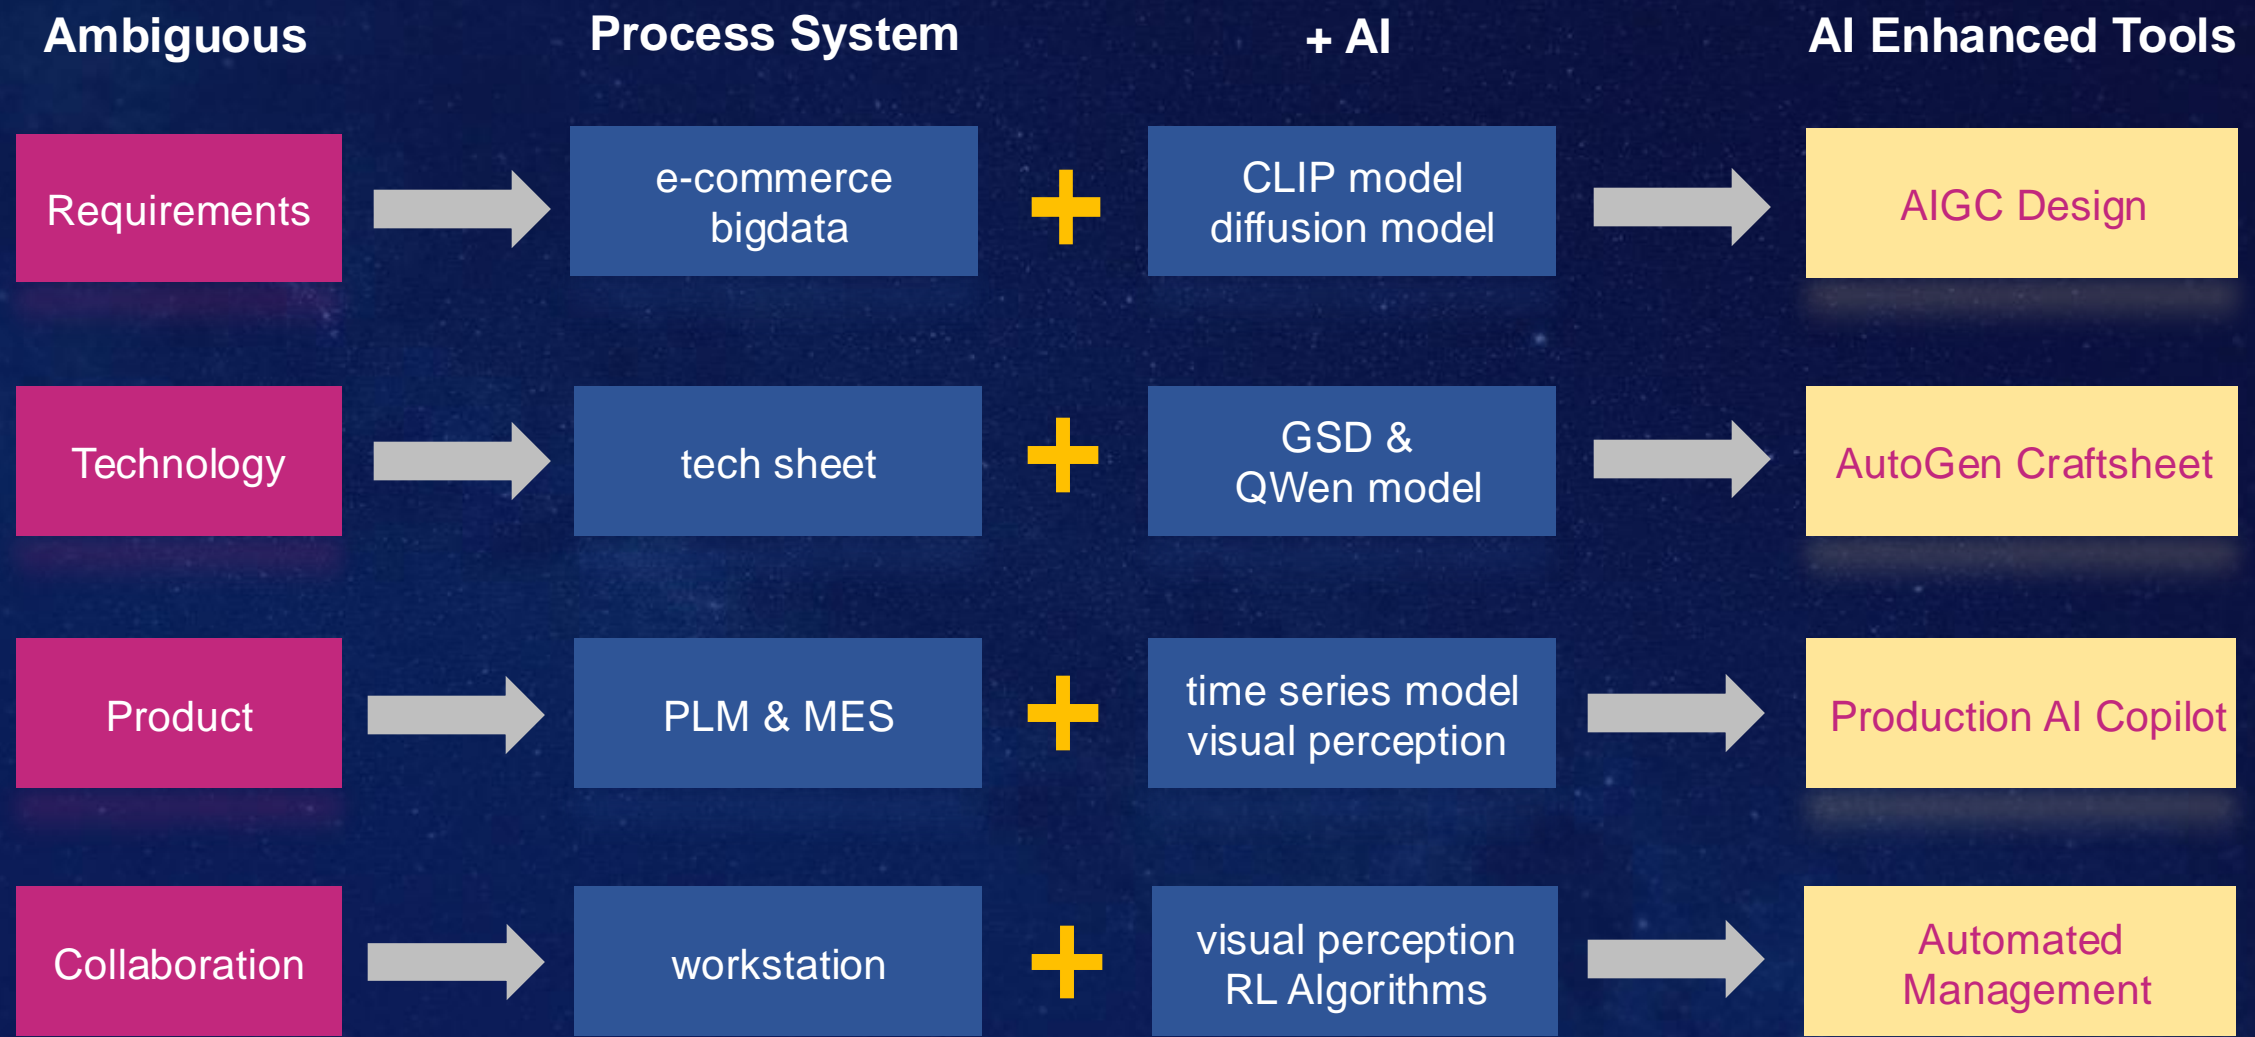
Ambiguous

Process System

+ AI

AI Enhanced Tools

Requirements

e-commerce bigdata

CLIP model diffusion model

AIGC Design

Technology

tech sheet

GSD & QWen model

AutoGen Craftsheet

Product

PLM & MES

time series model visual perception

Production AI Copilot

Collaboration

workstation

visual perception RL Algorithms

Automated Management